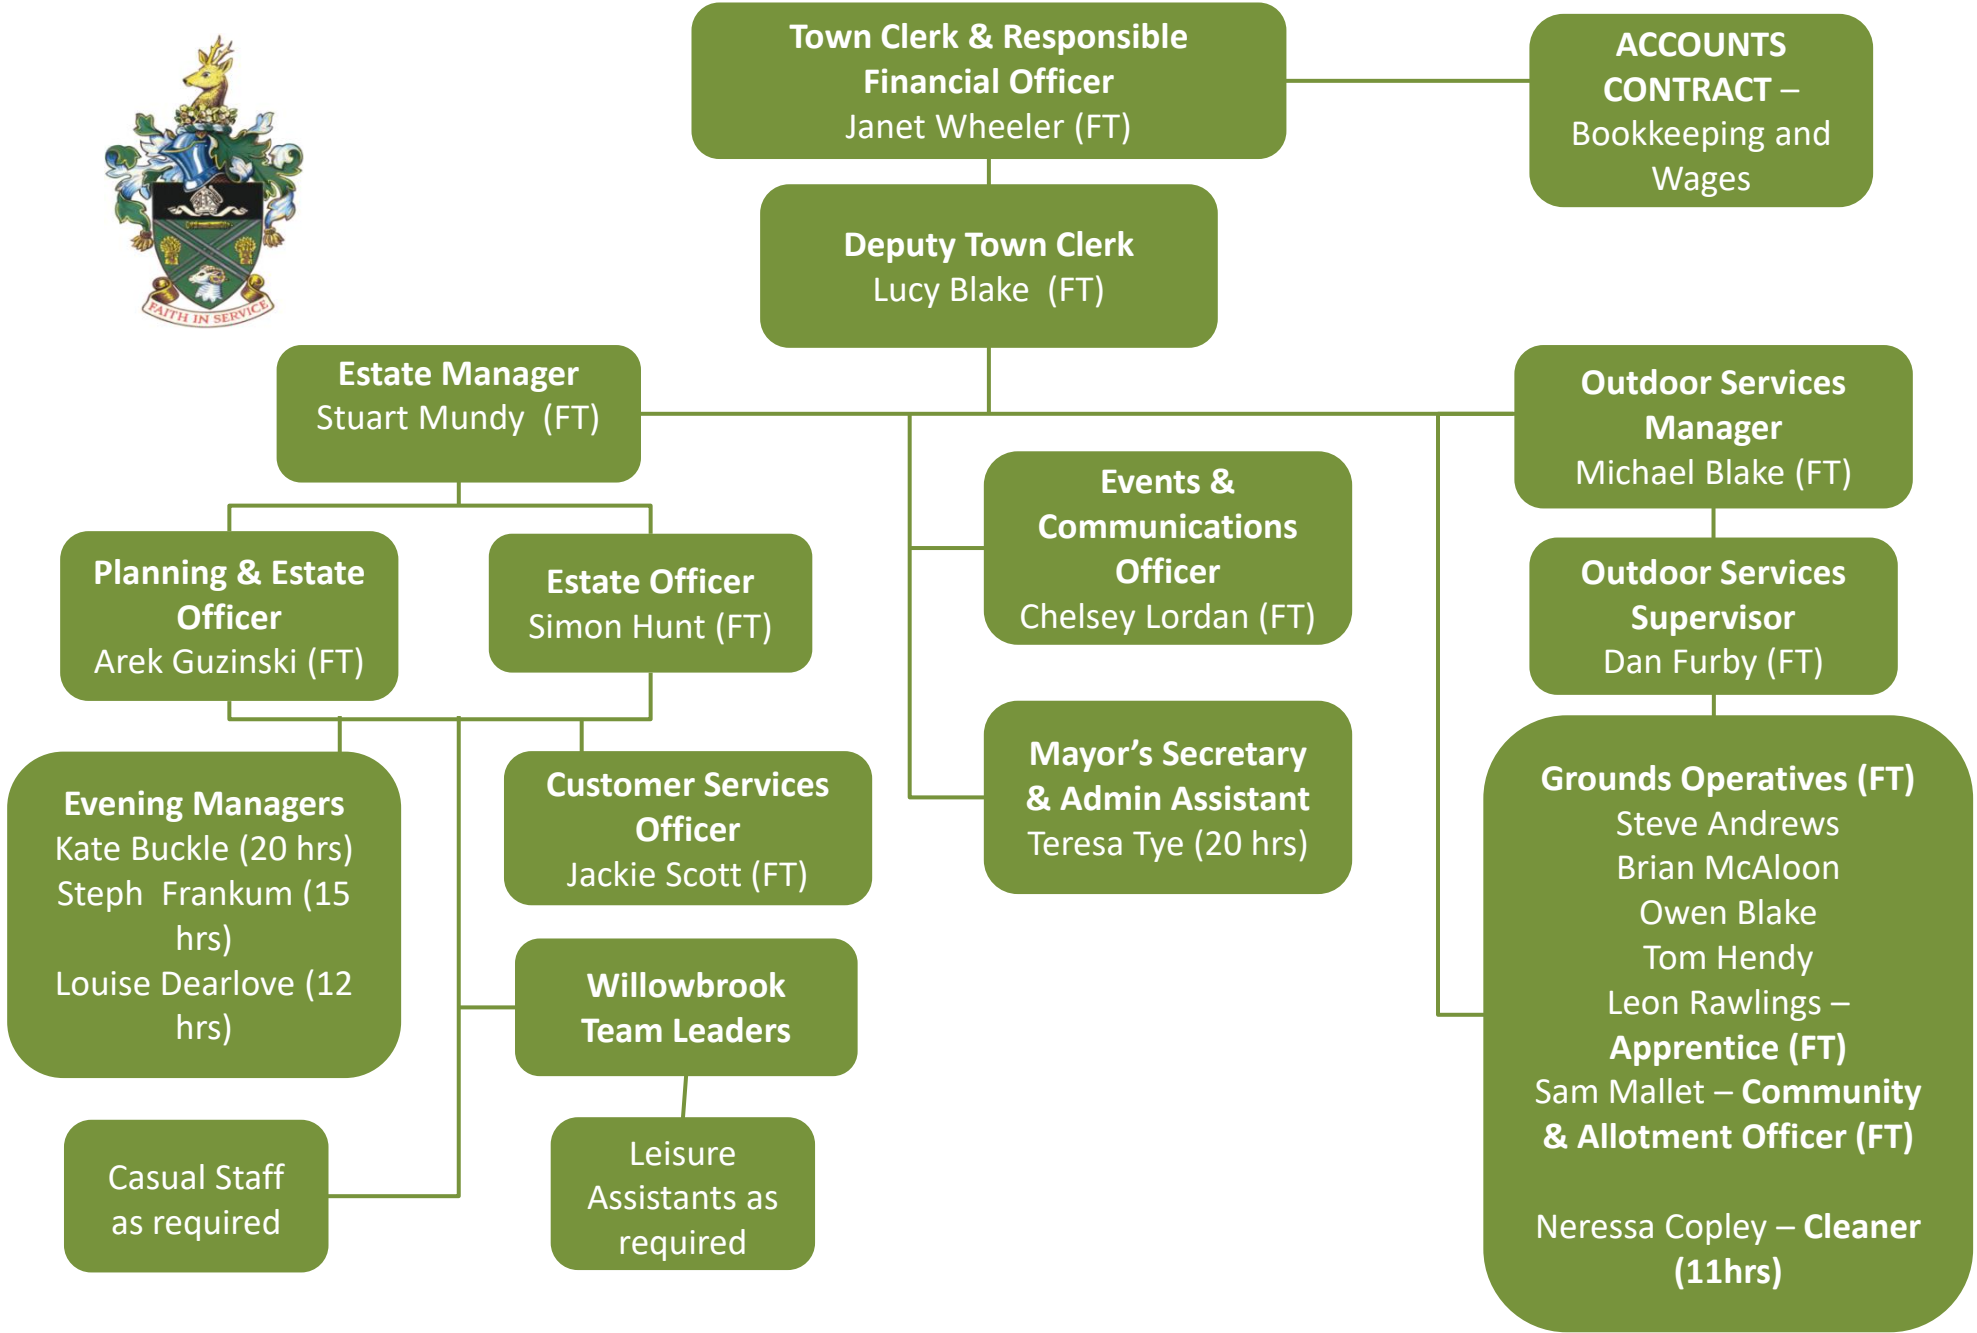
FAITH IN SERVICE

Town Clerk & Responsible Financial Officer
Janet Wheeler (FT)

ACCOUNTS CONTRACT – Bookkeeping and Wages

Deputy Town Clerk
Lucy Blake (FT)

Estate Manager
Stuart Mundy (FT)

Outdoor Services Manager
Michael Blake (FT)

Events & Communications Officer
Chelsey Lordan (FT)

Planning & Estate Officer
Arek Guzinski (FT)

Estate Officer
Simon Hunt (FT)

Outdoor Services Supervisor
Dan Furby (FT)

Mayor's Secretary & Admin Assistant
Teresa Tye (20 hrs)

Evening Managers
Kate Buckle (20 hrs)
Steph Frankum (15 hrs)
Louise Dearlove (12 hrs)

Customer Services Officer
Jackie Scott (FT)

Grounds Operatives (FT)
Steve Andrews
Brian McAloon
Owen Blake
Tom Hendy
Leon Rawlings – Apprentice (FT)
Sam Mallet – Community & Allotment Officer (FT)

Neressa Copley – Cleaner (11hrs)

Willowbrook Team Leaders

Casual Staff as required

Leisure Assistants as required